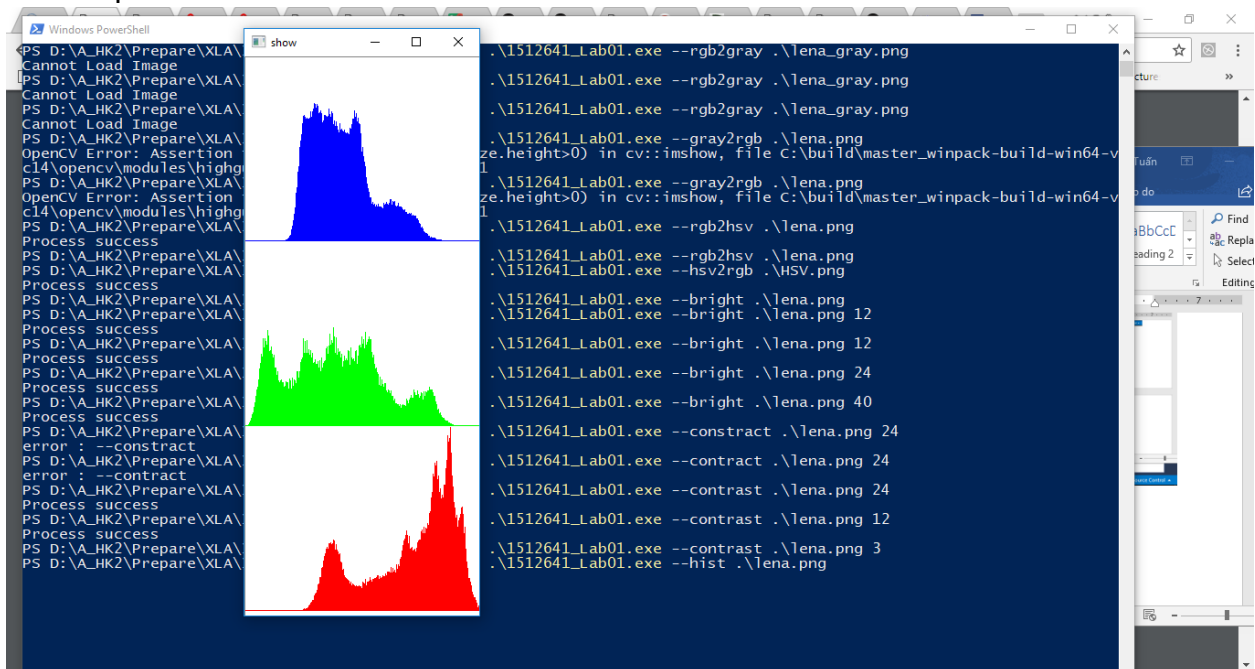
Windows PowerShell

show

PS D:\A_HK2\Prepare\XLA\ .\1512641_Lab01.exe --rgb2gray .\lena_gray.png
Cannot Load Image
PS D:\A_HK2\Prepare\XLA\ .\1512641_Lab01.exe --rgb2gray .\lena_gray.png
Cannot Load Image
PS D:\A_HK2\Prepare\XLA\ .\1512641_Lab01.exe --rgb2gray .\lena_gray.png
Cannot Load Image
PS D:\A_HK2\Prepare\XLA\ .\1512641_Lab01.exe --gray2rgb .\lena.png
OpenCV Error: Assertion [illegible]ze.height>0) in cv::imshow, file C:\build\master_winpack-build-win64-v
c14\opencv\modules\highg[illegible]1
PS D:\A_HK2\Prepare\XLA\ .\1512641_Lab01.exe --gray2rgb .\lena.png
OpenCV Error: Assertion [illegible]ze.height>0) in cv::imshow, file C:\build\master_winpack-build-win64-v
c14\opencv\modules\highg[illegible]1
PS D:\A_HK2\Prepare\XLA\ .\1512641_Lab01.exe --rgb2hsv .\lena.png
Process success
PS D:\A_HK2\Prepare\XLA\ .\1512641_Lab01.exe --rgb2hsv .\lena.png
PS D:\A_HK2\Prepare\XLA\ .\1512641_Lab01.exe --hsv2rgb .\HSV.png
Process success
PS D:\A_HK2\Prepare\XLA\ .\1512641_Lab01.exe --bright .\lena.png
PS D:\A_HK2\Prepare\XLA\ .\1512641_Lab01.exe --bright .\lena.png 12
Process success
PS D:\A_HK2\Prepare\XLA\ .\1512641_Lab01.exe --bright .\lena.png 12
Process success
PS D:\A_HK2\Prepare\XLA\ .\1512641_Lab01.exe --bright .\lena.png 24
Process success
PS D:\A_HK2\Prepare\XLA\ .\1512641_Lab01.exe --bright .\lena.png 40
Process success
PS D:\A_HK2\Prepare\XLA\ .\1512641_Lab01.exe --constract .\lena.png 24
error : --constract
PS D:\A_HK2\Prepare\XLA\ .\1512641_Lab01.exe --contract .\lena.png 24
error : --contract
PS D:\A_HK2\Prepare\XLA\ .\1512641_Lab01.exe --contrast .\lena.png 24
Process success
PS D:\A_HK2\Prepare\XLA\ .\1512641_Lab01.exe --contrast .\lena.png 12
Process success
PS D:\A_HK2\Prepare\XLA\ .\1512641_Lab01.exe --contrast .\lena.png 3
PS D:\A_HK2\Prepare\XLA\ .\1512641_Lab01.exe --hist .\lena.png

cture
Tuấn
o do
aBbCcD
eading 2
Find
Replace
Select
Editing
7